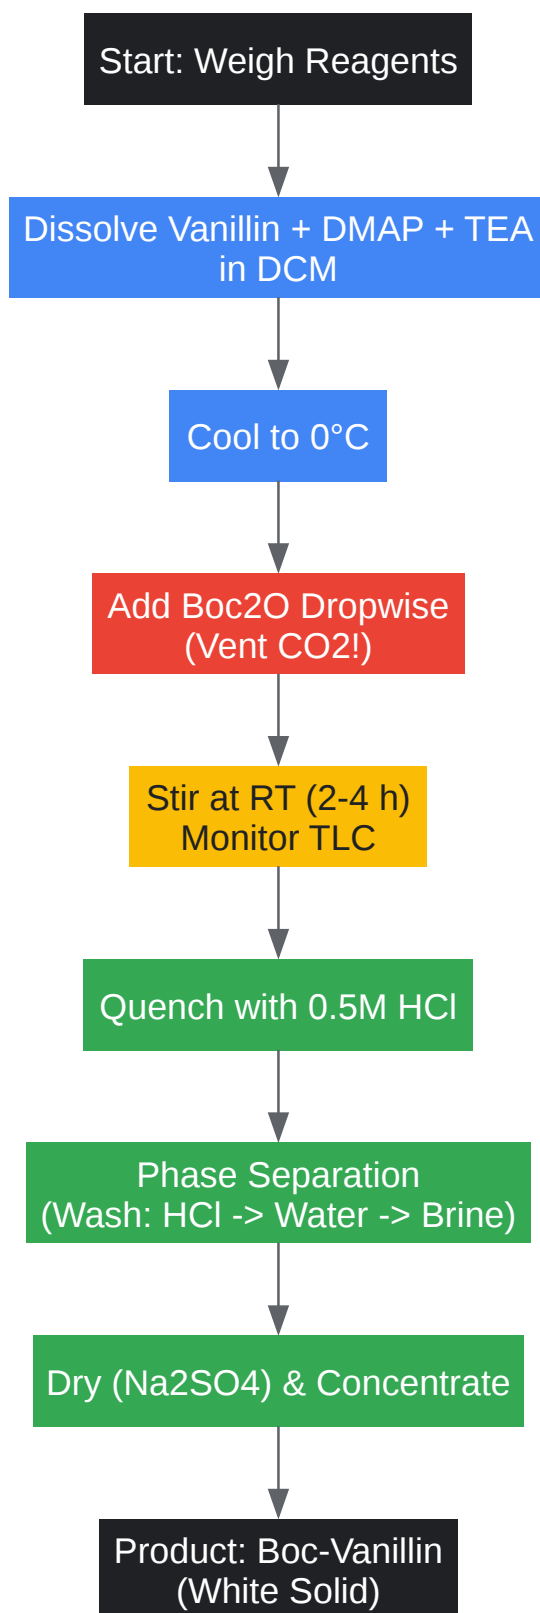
Start: Weigh Reagents

Dissolve Vanillin + DMAP + TEA in DCM

Cool to 0°C

Add Boc2O Dropwise (Vent CO2!)

Stir at RT (2-4 h) Monitor TLC

Quench with 0.5M HCl

Phase Separation (Wash: HCl -> Water -> Brine)

Dry (Na2SO4) & Concentrate

Product: Boc-Vanillin (White Solid)